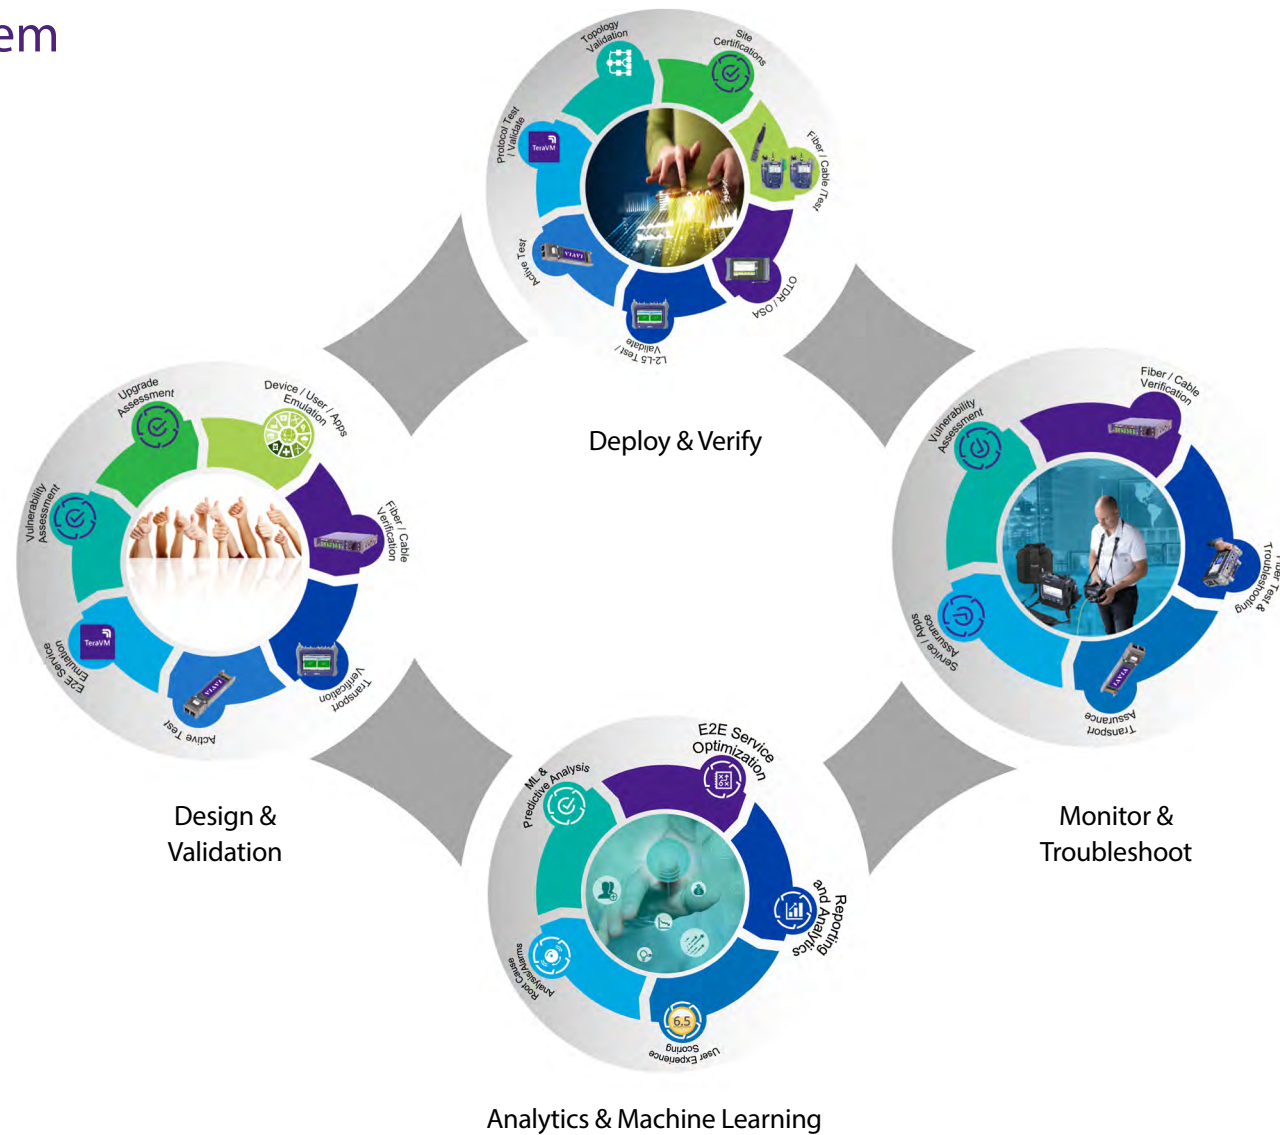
em

Topology Validation

Site Certifications

Protocol Test / Validate

TeraVM

Fiber / Cable Test

Active Test

OTDR / OSA

L2-L5 Test / Validate

Deploy & Verify

Upgrade Assessment

Device / User / Apps Emulation

Vulnerability Assessment

Fiber / Cable Verification

TeraVM

E2E Service Emulation

Transport Verification

Active Test

Design & Validation

Fiber / Cable Verification

Vulnerability Assessment

Fiber Test & Troubleshooting

Service / Apps Assurance

Transport Assurance

Monitor & Troubleshoot

E2E Service Optimization

ML & Predictive Analysis

Reporting and Analytics

Root Cause Analysis

6.5

User Experience Scoring

Analytics & Machine Learning